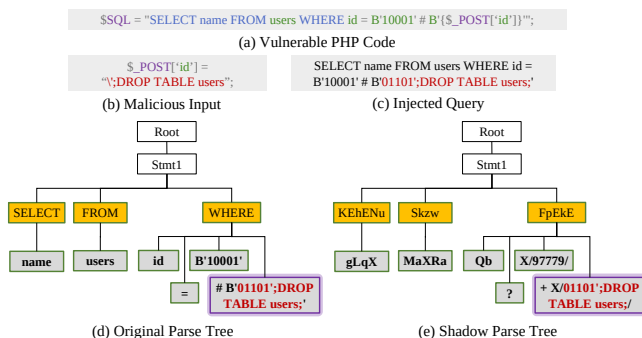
$SQL = "SELECT name FROM users WHERE id = B'10001' # B'{$_POST['id']}'";

(a) Vulnerable PHP Code

$_POST['id'] = "\';DROP TABLE users";

(b) Malicious Input

SELECT name FROM users WHERE id = B'10001' # B'01101';DROP TABLE users;'

(c) Injected Query

Root

Stmt1

SELECT

FROM

WHERE

name

users

id

B'10001'

=

# B'01101';DROP TABLE users;'

(d) Original Parse Tree

Root

Stmt1

KEhENu

Skzw

FpEkE

gLqX

MaXRa

Qb

X/97779/

?

+ X/01101';DROP TABLE users;/

(e) Shadow Parse Tree